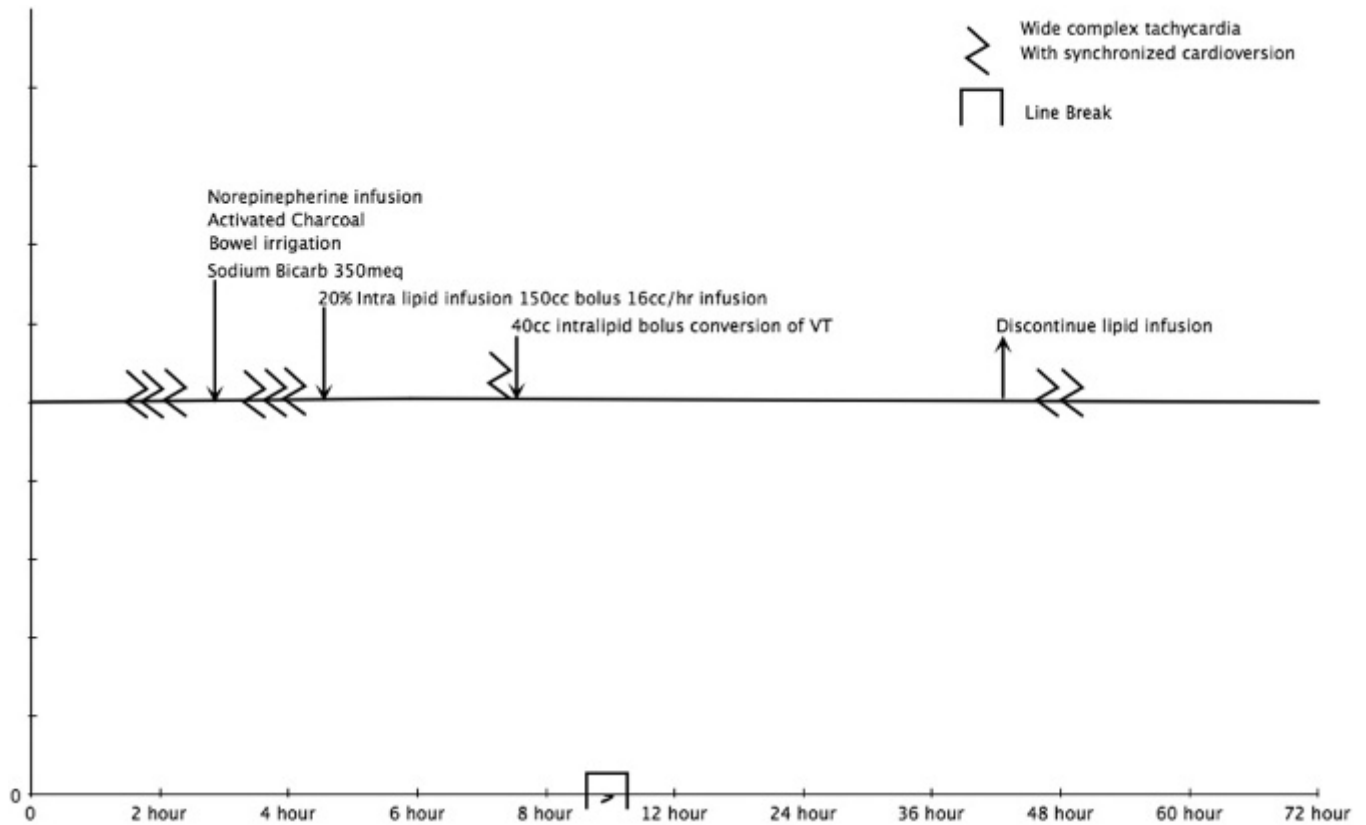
Wide complex tachycardia
With synchronized cardioversion

Line Break

Norepinepherine infusion
Activated Charcoal
Bowel irrigation
Sodium Bicarb 350meq

20% Intra lipid infusion 150cc bolus 16cc/hr infusion

40cc intralipid bolus conversion of VT

Discontinue lipid infusion

0

0 2 hour 4 hour 6 hour 8 hour 12 hour 24 hour 36 hour 48 hour 60 hour 72 hour